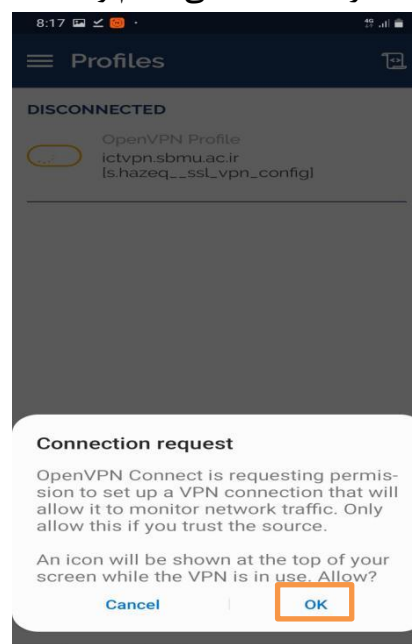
8:17

Profiles

DISCONNECTED

OpenVPN Profile
ictvpn.sbmu.ac.ir
[s.hazeq__ssl_vpn_config]

Connection request

OpenVPN Connect is requesting permission to set up a VPN connection that will allow it to monitor network traffic. Only allow this if you trust the source.

An icon will be shown at the top of your screen while the VPN is in use. Allow?

Cancel

OK